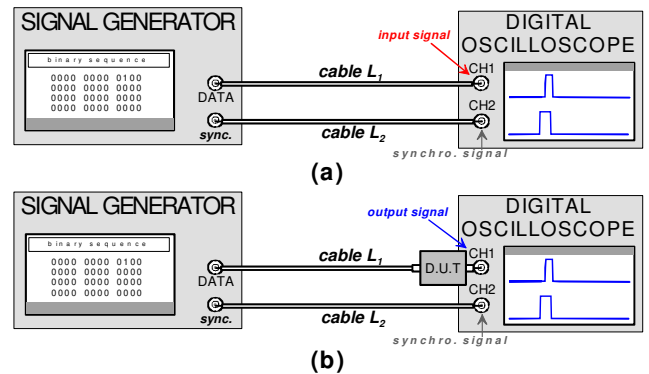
SIGNAL GENERATOR

binary sequence
0000 0000 0100
0000 0000 0000
0000 0000 0000
0000 0000 0000

DATA
sync.
cable $L_1$
cable $L_2$
input signal
DIGITAL OSCILLOSCOPE
CH1
CH2
synchro. signal

(a)

SIGNAL GENERATOR

binary sequence
0000 0000 0100
0000 0000 0000
0000 0000 0000
0000 0000 0000

DATA
sync.
cable $L_1$
cable $L_2$
D.U.T
output signal
DIGITAL OSCILLOSCOPE
CH1
CH2
synchro. signal

(b)